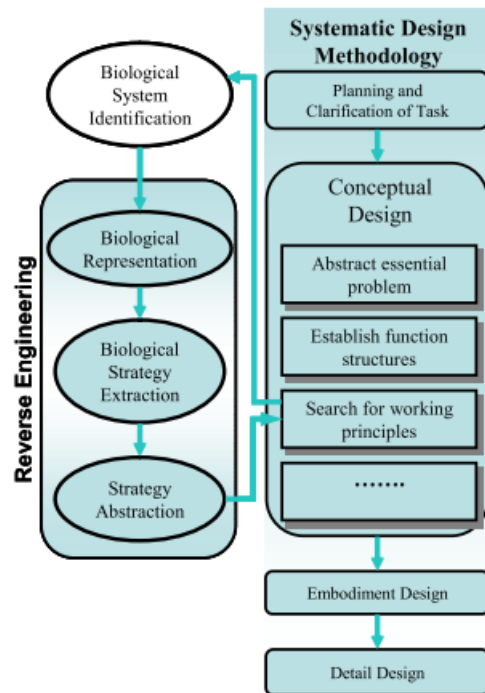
Systematic Design Methodology

Biological System Identification

Planning and Clarification of Task

Reverse Engineering

Biological Representation

Biological Strategy Extraction

Strategy Abstraction

Conceptual Design

Abstract essential problem

Establish function structures

Search for working principles

.......

Embodiment Design

Detail Design